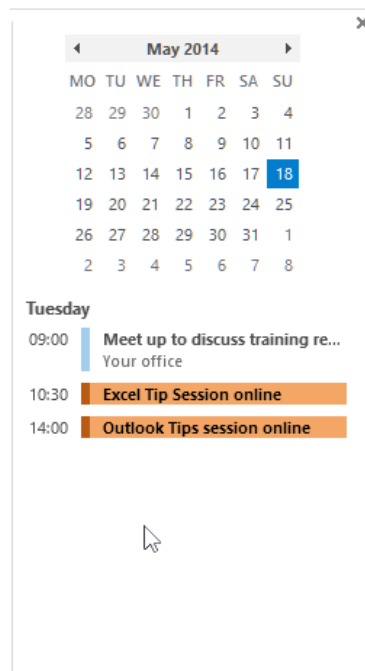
◀ May 2014 ▶

| MO | TU | WE | TH | FR | SA | SU |
|---|---|---|---|---|---|---|
| 28 | 29 | 30 | 1 | 2 | 3 | 4 |
| 5 | 6 | 7 | 8 | 9 | 10 | 11 |
| 12 | 13 | 14 | 15 | 16 | 17 | 18 |
| 19 | 20 | 21 | 22 | 23 | 24 | 25 |
| 26 | 27 | 28 | 29 | 30 | 31 | 1 |
| 2 | 3 | 4 | 5 | 6 | 7 | 8 |

Tuesday

09:00 Meet up to discuss training re...
Your office

10:30 Excel Tip Session online

14:00 Outlook Tips session online